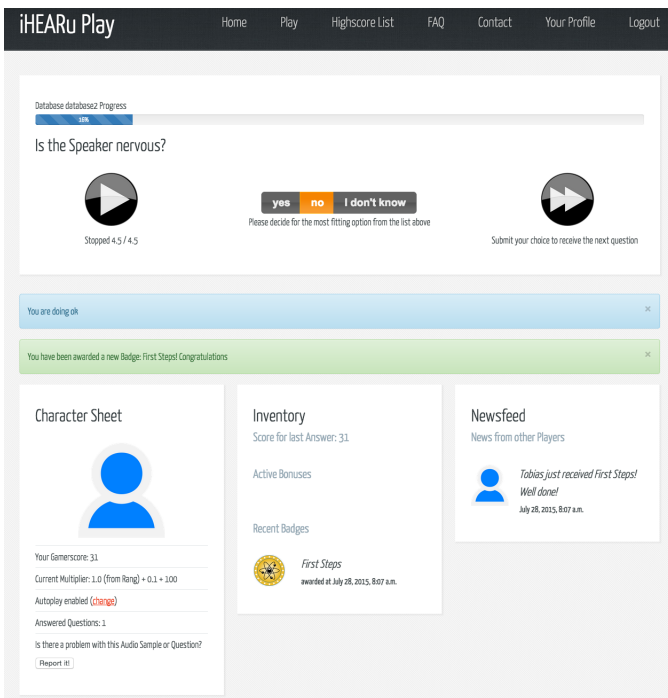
iHEARu Play

Home Play Highscore List FAQ Contact Your Profile Logout

Database database2 Progress

16%

Is the Speaker nervous?

Stopped 4.5 / 4.5

yes no I don't know

Please decide for the most fitting option from the list above

Submit your choice to receive the next question

You are doing ok ×

You have been awarded a new Badge: First Steps! Congratulations ×

Character Sheet

Your Gamerscore: 31

Current Multiplier: 1.0 (from Rang) + 0.1 + 100

Autoplay enabled (change)

Answered Questions: 1

Is there a problem with this Audio Sample or Question?

Report it!

Inventory

Score for last Answer: 31

Active Bonuses

Recent Badges

First Steps

awarded at July 28, 2015, 8:07 a.m.

Newsfeed

News from other Players

Tobias just received First Steps! Well done!

July 28, 2015, 8:07 a.m.